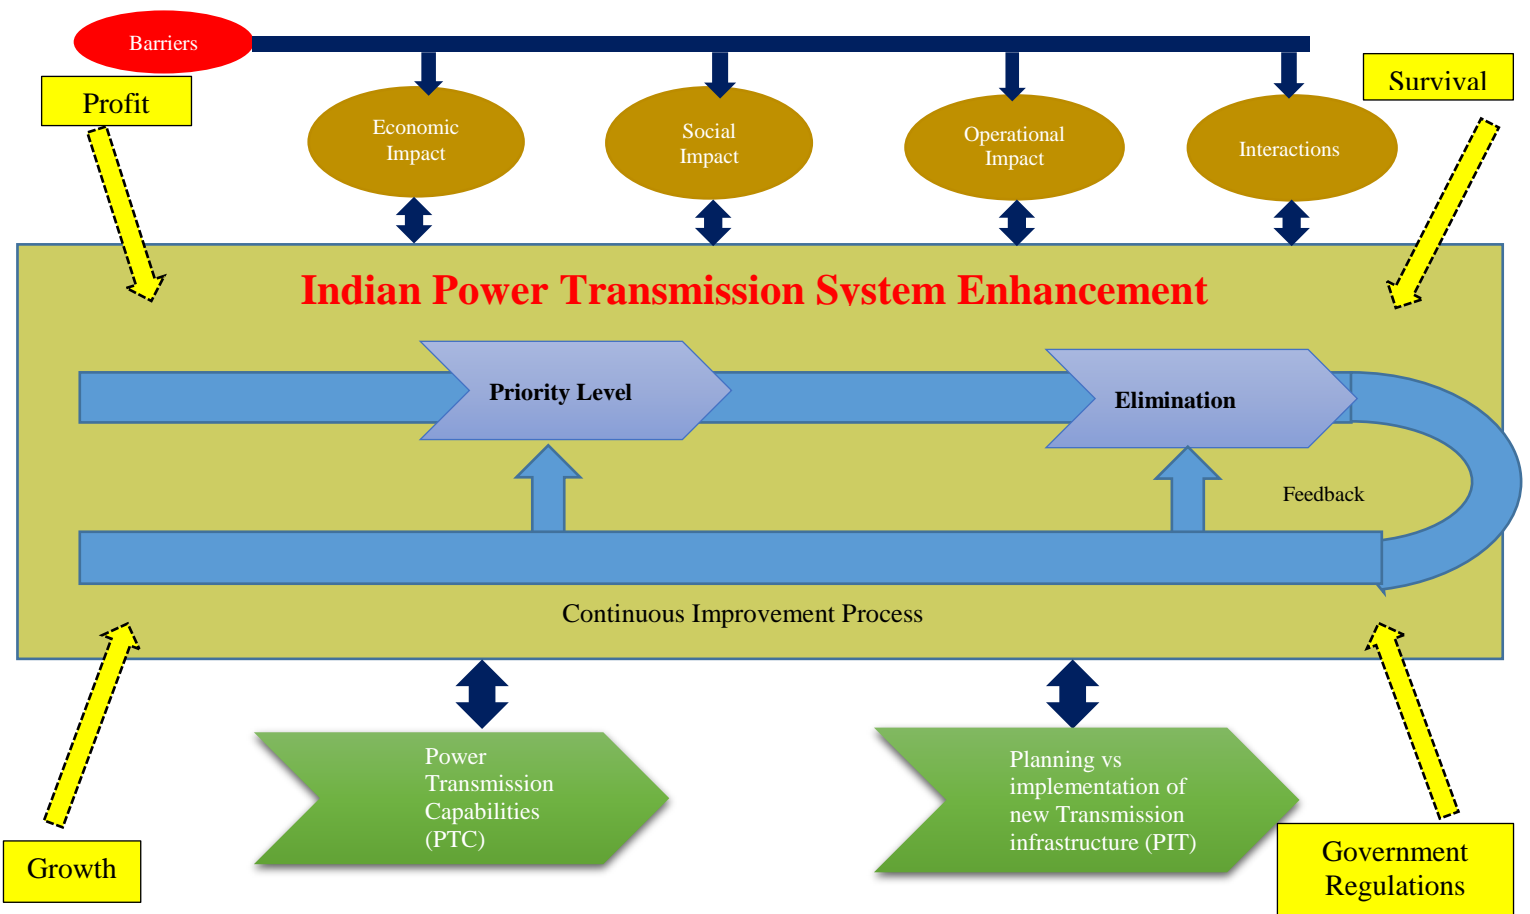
Barriers

Profit

Survival

Economic Impact

Social Impact

Operational Impact

Interactions

Indian Power Transmission System Enhancement

Priority Level

Elimination

Feedback

Continuous Improvement Process

Growth

Power Transmission Capabilities (PTC)

Planning vs implementation of new Transmission infrastructure (PIT)

Government Regulations